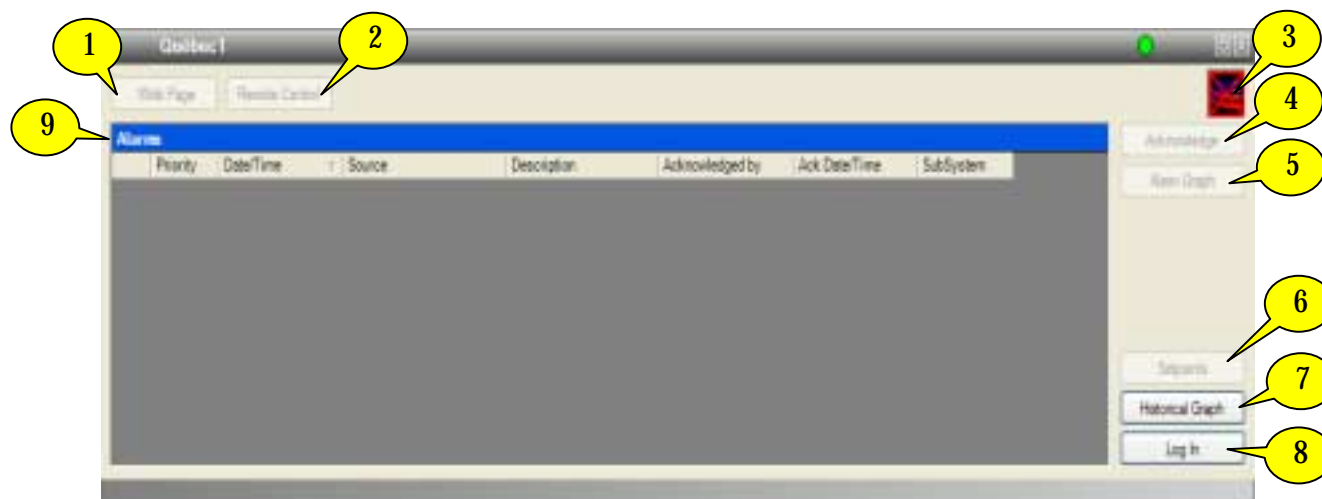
1
2
3
4
5
6
7
8
9

Québec1

Web Page
Remote Control

Alarms

| | Priority | Date/Time | Source | Description | Acknowledged by | Ack Date/Time | SubSystem |
|---|---|---|---|---|---|---|---|

Acknowledge
Raw Graph
Setpoints
Historical Graph
Log In